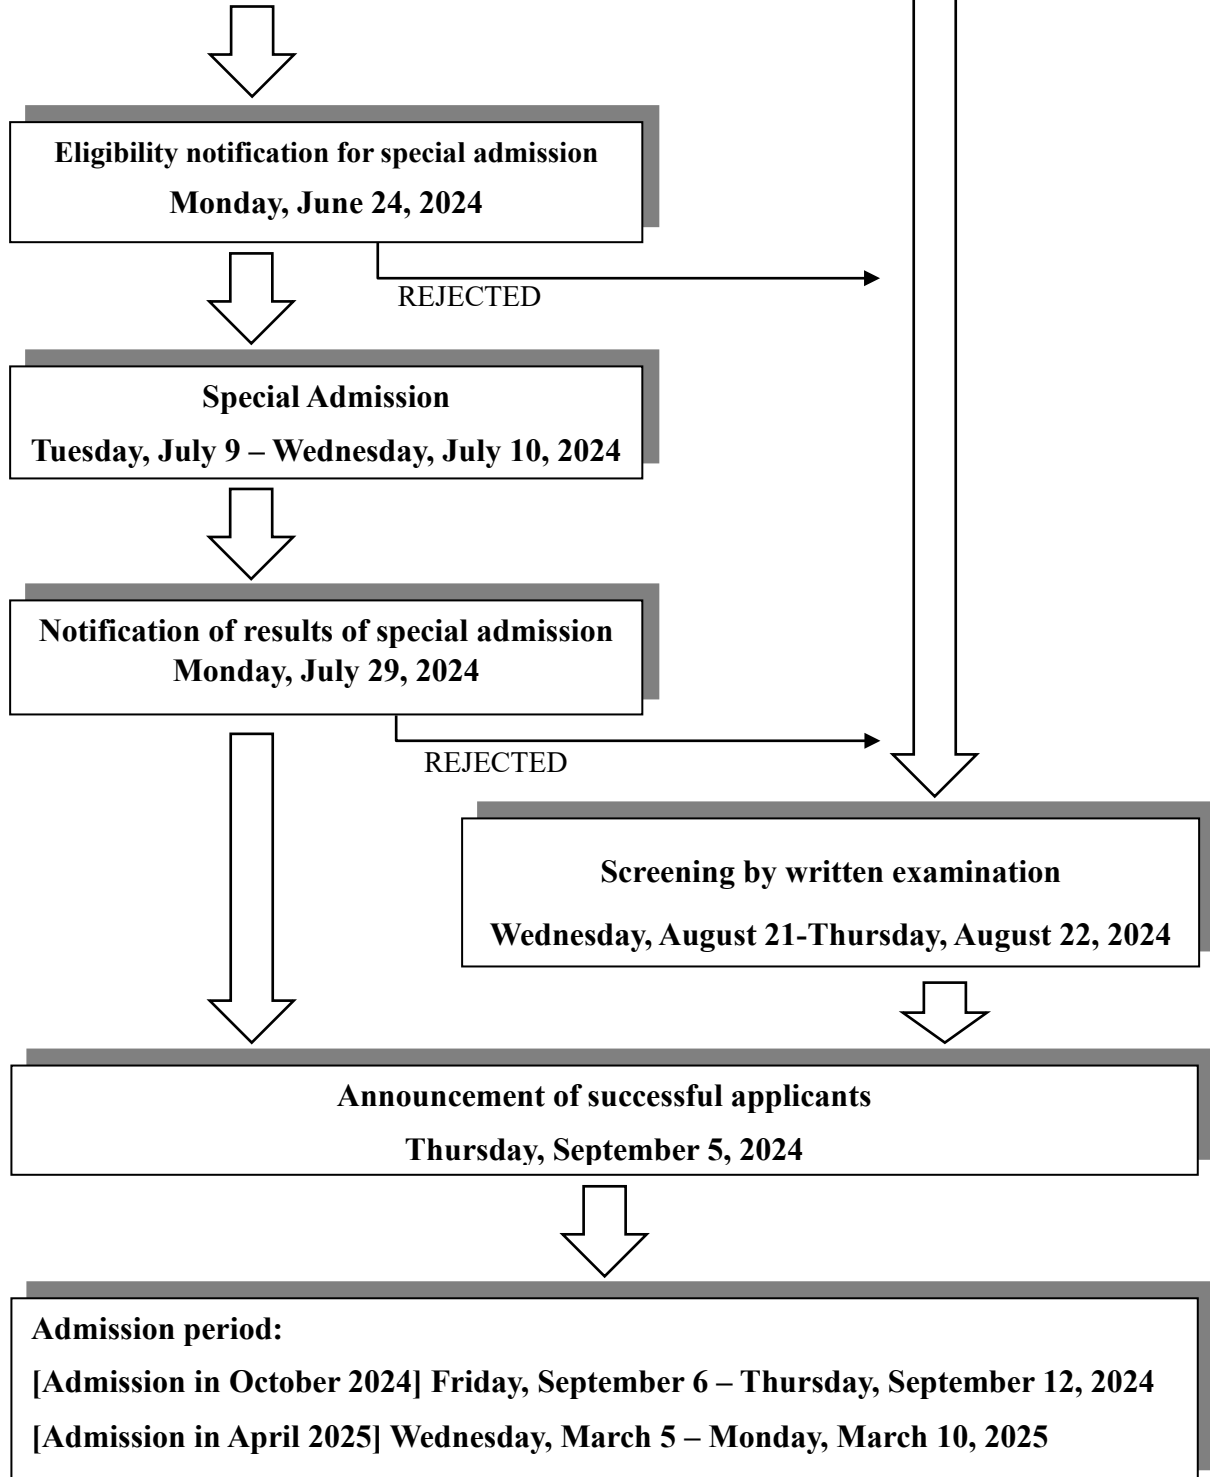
Eligibility notification for special admission
Monday, June 24, 2024

REJECTED

Special Admission
Tuesday, July 9 – Wednesday, July 10, 2024

Notification of results of special admission
Monday, July 29, 2024

REJECTED

Screening by written examination
Wednesday, August 21-Thursday, August 22, 2024

Announcement of successful applicants
Thursday, September 5, 2024

Admission period:
[Admission in October 2024] Friday, September 6 – Thursday, September 12, 2024
[Admission in April 2025] Wednesday, March 5 – Monday, March 10, 2025